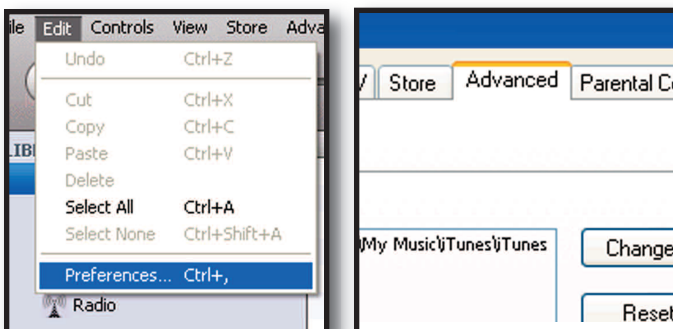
ile Edit Controls View Store Adva

Undo Ctrl+Z

Cut Ctrl+X

Copy Ctrl+C

Paste Ctrl+V

Delete

Select All Ctrl+A

Select None Ctrl+Shift+A

Preferences... Ctrl+,

LIB

Radio

V Store Advanced Parental Co

My Music\iTunes\iTunes

Change

Reset